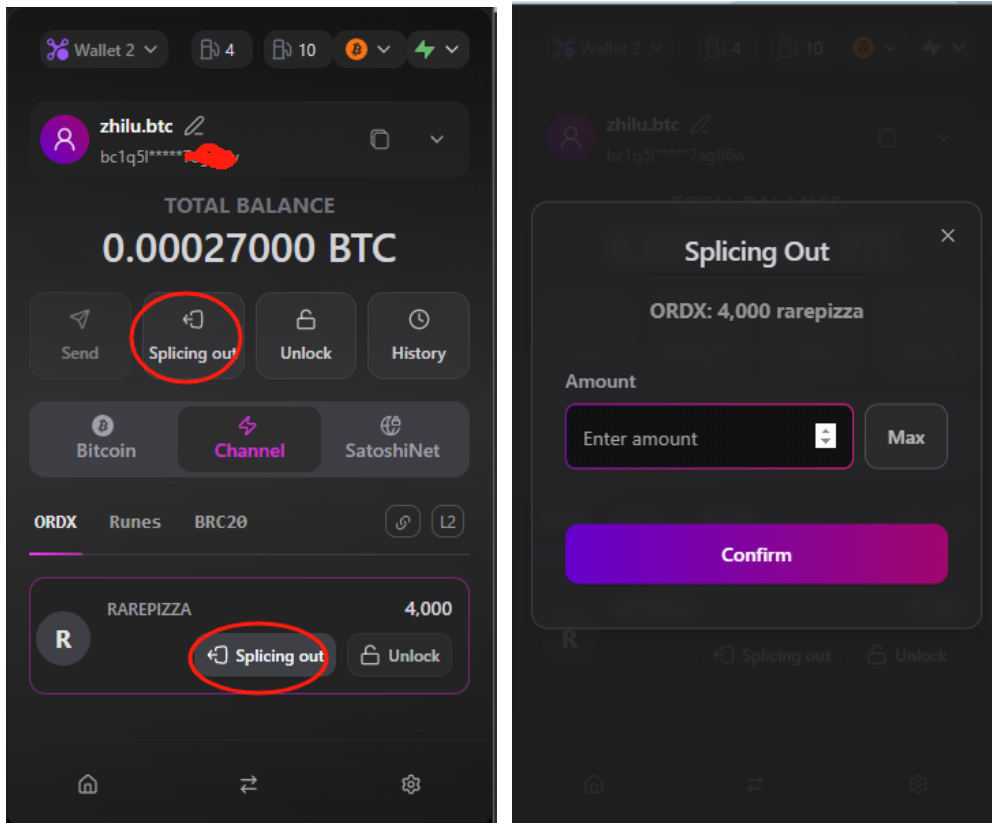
Wallet 2 4 10

zhilu.btc
bc1q5l*****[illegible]

TOTAL BALANCE
0.00027000 BTC

Send
Splicing out
Unlock
History

Bitcoin
Channel
SatoshiNet

ORDX Runes BRC20 L2

R
RAREPIZZA
4,000
Splicing out
Unlock

Wallet 2 4 10

zhilu.btc
bc1q5l*****7ag86w

Splicing Out

ORDX: 4,000 rarepizza

Amount
Enter amount
Max

Confirm

R
Splicing out
Unlock